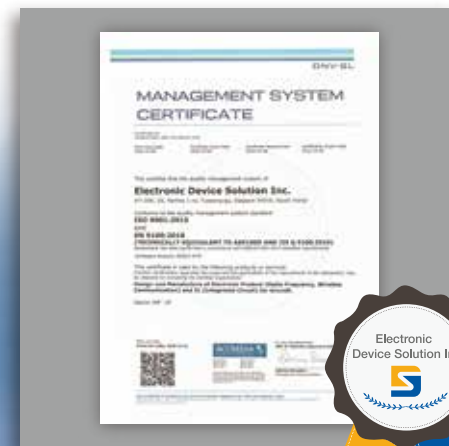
DNV·GL

MANAGEMENT SYSTEM CERTIFICATE

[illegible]

This certifies that the quality management system of

Electronic Device Solution Inc.

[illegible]

Conforms to the quality management system standard:

ISO 9001:2015

and

EN 9100:2018

(TECHNICALLY EQUIVALENT TO AS9100D AND JIS Q 9100:2016)

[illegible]

This certificate is valid for the following products or services:

Design and Manufacture of Electronic Product (Radio Frequency, Wireless Communication) and IC (Integrated Circuit) for Aircraft.

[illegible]

Electronic Device Solution In